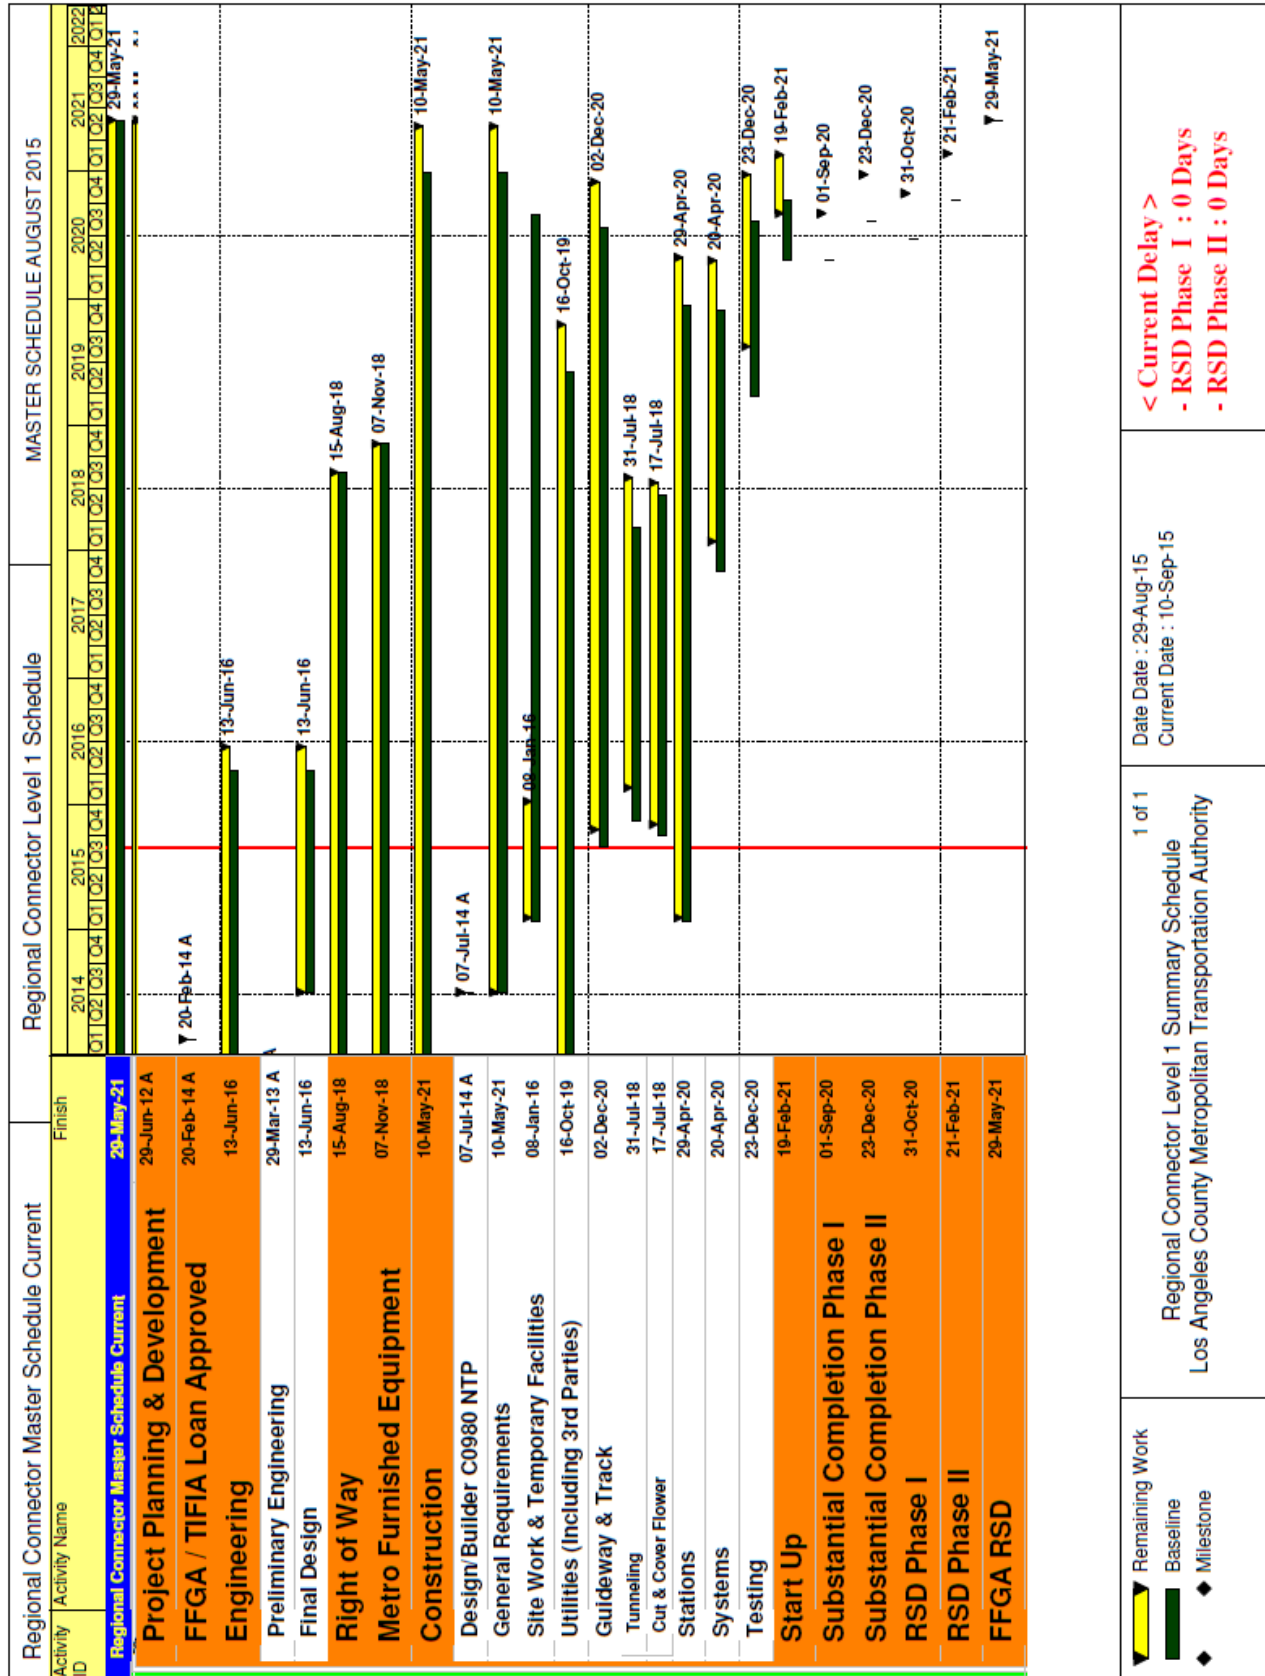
Regional Connector Master Schedule Current

Regional Connector Level 1 Schedule

MASTER SCHEDULE AUGUST 2015

| Activity ID | Activity Name | Finish |
|---|---|---|
| | Regional Connector Master Schedule Current | 29-May-21 |
| | Project Planning & Development | 29-Jun-12 A |
| | FFGA / TIFIA Loan Approved | 20-Feb-14 A |
| | Engineering | 13-Jun-16 |
| | Preliminary Engineering | 29-Mar-13 A |
| | Final Design | 13-Jun-16 |
| | Right of Way | 15-Aug-18 |
| | Metro Furnished Equipment | 07-Nov-18 |
| | Construction | 10-May-21 |
| | Design/Builder C0980 NTP | 07-Jul-14 A |
| | General Requirements | 10-May-21 |
| | Site Work & Temporary Facilities | 08-Jan-16 |
| | Utilities (Including 3rd Parties) | 16-Oct-19 |
| | Guideway & Track | 02-Dec-20 |
| | Tunneling | 31-Jul-18 |
| | Cut & Cover Flower | 17-Jul-18 |
| | Stations | 29-Apr-20 |
| | Systems | 20-Apr-20 |
| | Testing | 23-Dec-20 |
| | Start Up | 19-Feb-21 |
| | Substantial Completion Phase I | 01-Sep-20 |
| | Substantial Completion Phase II | 23-Dec-20 |
| | RSD Phase I | 31-Oct-20 |
| | RSD Phase II | 21-Feb-21 |
| | FFGA RSD | 29-May-21 |

2014 2015 2016 2017 2018 2019 2020 2021 2022
Q1 Q2 Q3 Q4 Q1 Q2 Q3 Q4 Q1 Q2 Q3 Q4 Q1 Q2 Q3 Q4 Q1 Q2 Q3 Q4 Q1 Q2 Q3 Q4 Q1 Q2 Q3 Q4 Q1 Q2 Q3 Q4 Q1 Q

29-May-21
20-Feb-14 A
13-Jun-16
13-Jun-16
15-Aug-18
07-Nov-18
10-May-21
07-Jul-14 A
10-May-21
08-Jan-16
16-Oct-19
02-Dec-20
31-Jul-18
17-Jul-18
29-Apr-20
20-Apr-20
23-Dec-20
19-Feb-21
01-Sep-20
23-Dec-20
31-Oct-20
21-Feb-21
29-May-21

Remaining Work
Baseline
Milestone

1 of 1
Regional Connector Level 1 Summary Schedule
Los Angeles County Metropolitan Transportation Authority

Date Date : 29-Aug-15
Current Date : 10-Sep-15

< Current Delay >
- RSD Phase I : 0 Days
- RSD Phase II : 0 Days